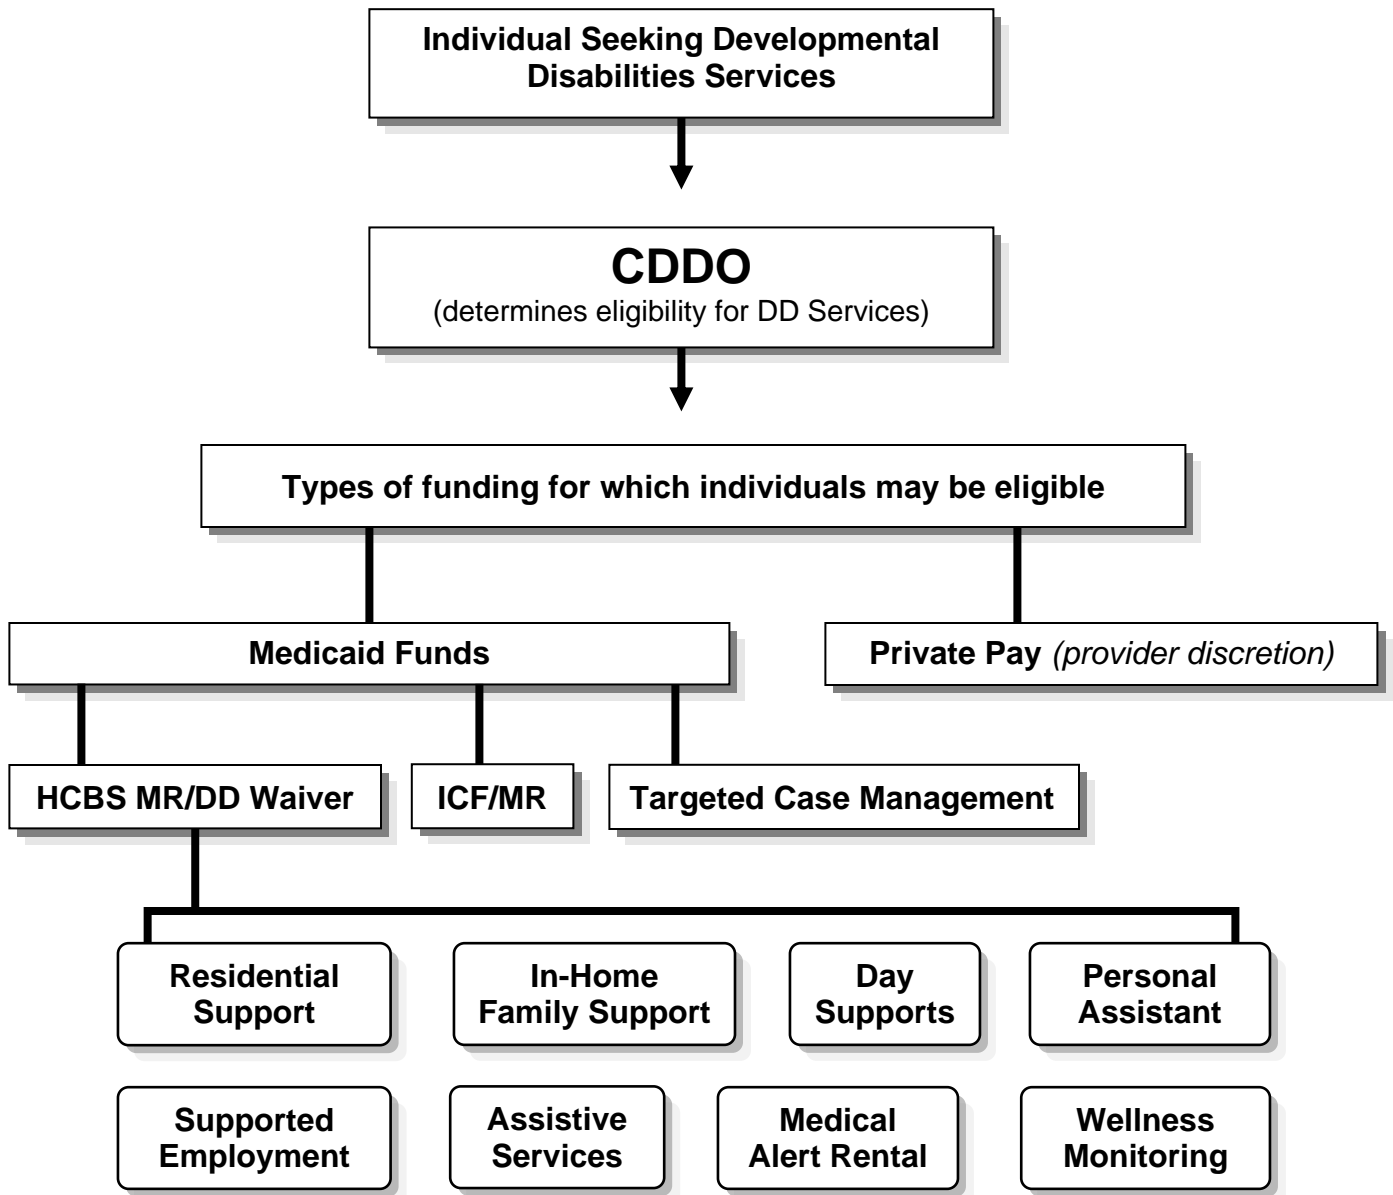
Individual Seeking Developmental Disabilities Services

CDDO
(determines eligibility for DD Services)

Types of funding for which individuals may be eligible

Medicaid Funds

Private Pay *(provider discretion)*

HCBS MR/DD Waiver

ICF/MR

Targeted Case Management

Residential Support

In-Home Family Support

Day Supports

Personal Assistant

Supported Employment

Assistive Services

Medical Alert Rental

Wellness Monitoring